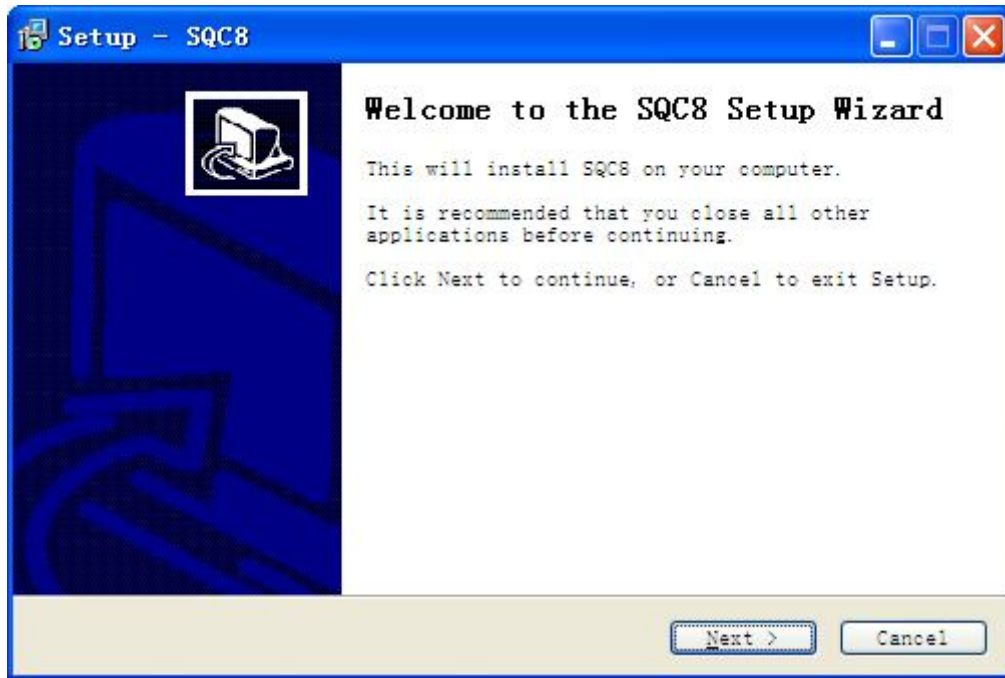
Setup - SQC8

Welcome to the SQC8 Setup Wizard

This will install SQC8 on your computer.

It is recommended that you close all other applications before continuing.

Click Next to continue, or Cancel to exit Setup.

Next >

Cancel